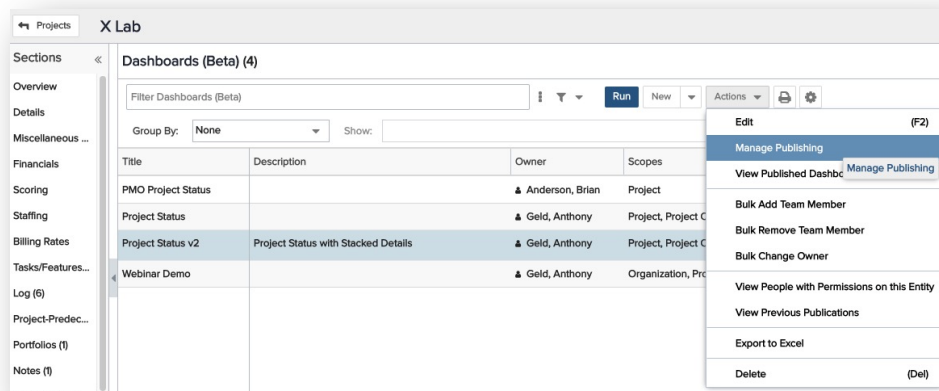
Projects X Lab

Sections «

Overview
Details
Miscellaneous ...
Financials
Scoring
Staffing
Billing Rates
Tasks/Features...
Log (6)
Project-Predec...
Portfolios (1)
Notes (1)

Dashboards (Beta) (4)

Filter Dashboards (Beta)

Run New Actions

Group By: None Show:

| Title | Description | Owner | Scopes |
|---|---|---|---|
| PMO Project Status | | Anderson, Brian | Project |
| Project Status | | Geld, Anthony | Project, Project C |
| Project Status v2 | Project Status with Stacked Details | Geld, Anthony | Project, Project C |
| Webinar Demo | | Geld, Anthony | Organization, Pro |

Edit (F2)
Manage Publishing
View Published Dashbo
Manage Publishing
Bulk Add Team Member
Bulk Remove Team Member
Bulk Change Owner
View People with Permissions on this Entity
View Previous Publications
Export to Excel
Delete (Del)